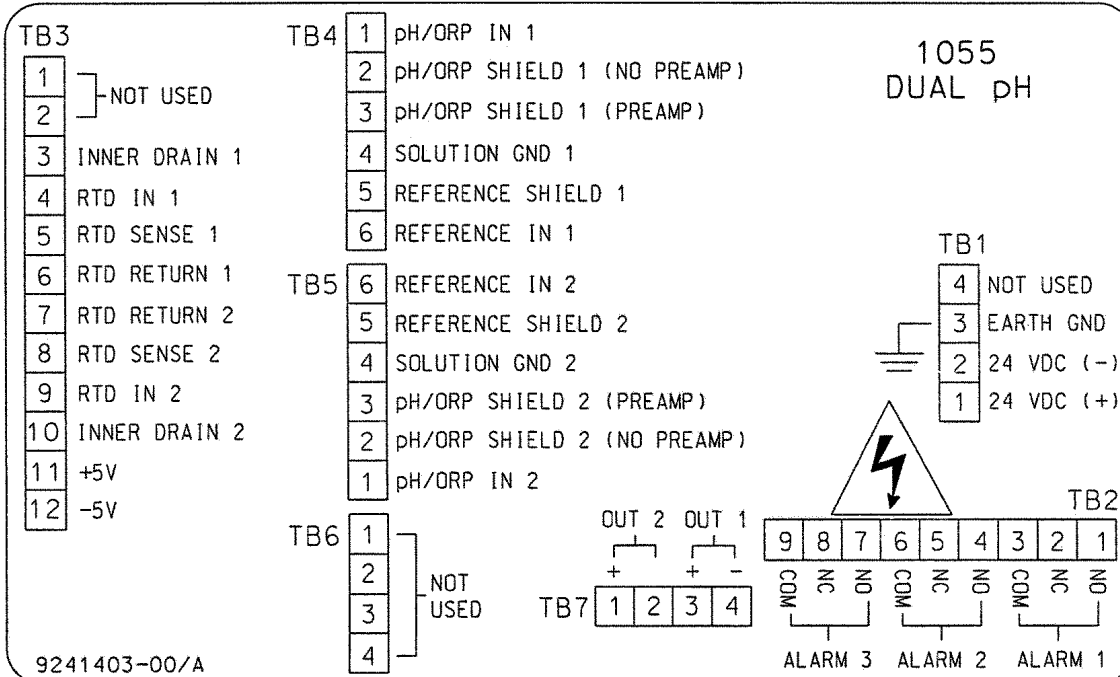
TB3
1
2
NOT USED
3 INNER DRAIN 1
4 RTD IN 1
5 RTD SENSE 1
6 RTD RETURN 1
7 RTD RETURN 2
8 RTD SENSE 2
9 RTD IN 2
10 INNER DRAIN 2
11 +5V
12 -5V

TB4
1 pH/ORP IN 1
2 pH/ORP SHIELD 1 (NO PREAMP)
3 pH/ORP SHIELD 1 (PREAMP)
4 SOLUTION GND 1
5 REFERENCE SHIELD 1
6 REFERENCE IN 1

TB5
6 REFERENCE IN 2
5 REFERENCE SHIELD 2
4 SOLUTION GND 2
3 pH/ORP SHIELD 2 (PREAMP)
2 pH/ORP SHIELD 2 (NO PREAMP)
1 pH/ORP IN 2

TB6
1
2
3
4
NOT USED

1055
DUAL pH

TB1
4 NOT USED
3 EARTH GND
2 24 VDC (-)
1 24 VDC (+)

OUT 2 OUT 1
+ - + -
TB7 1 2 3 4

TB2
9 8 7 6 5 4 3 2 1
COM NC NO COM NC NO COM NC NO
ALARM 3 ALARM 2 ALARM 1

9241403-00/A